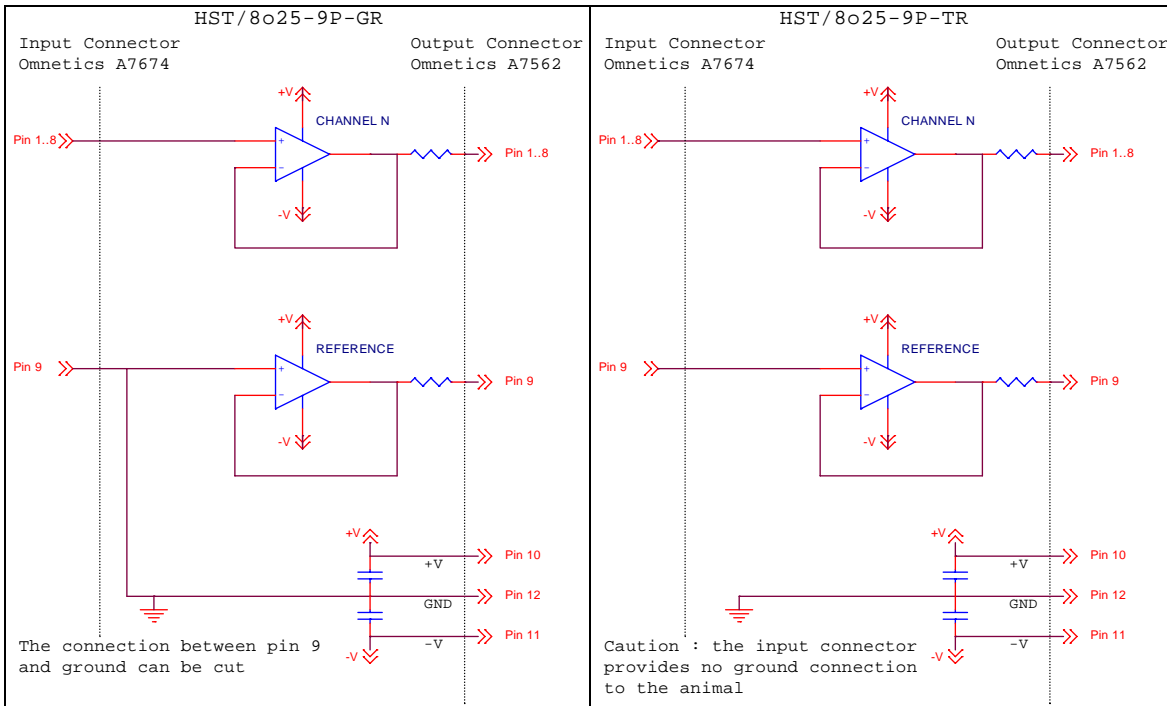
HST/8o25-9P-GR

Input Connector
Omnetics A7674

Output Connector
Omnetics A7562

+V
CHANNEL N
Pin 1..8
+
-
Pin 1..8
-V

+V
REFERENCE
Pin 9
+
-
Pin 9
-V

+V
Pin 10
+V
Pin 12
GND
Pin 11
-V
-V

The connection between pin 9 and ground can be cut

HST/8o25-9P-TR

Input Connector
Omnetics A7674

Output Connector
Omnetics A7562

+V
CHANNEL N
Pin 1..8
+
-
Pin 1..8
-V

+V
REFERENCE
Pin 9
+
-
Pin 9
-V

+V
Pin 10
+V
Pin 12
GND
Pin 11
-V
-V

Caution : the input connector provides no ground connection to the animal